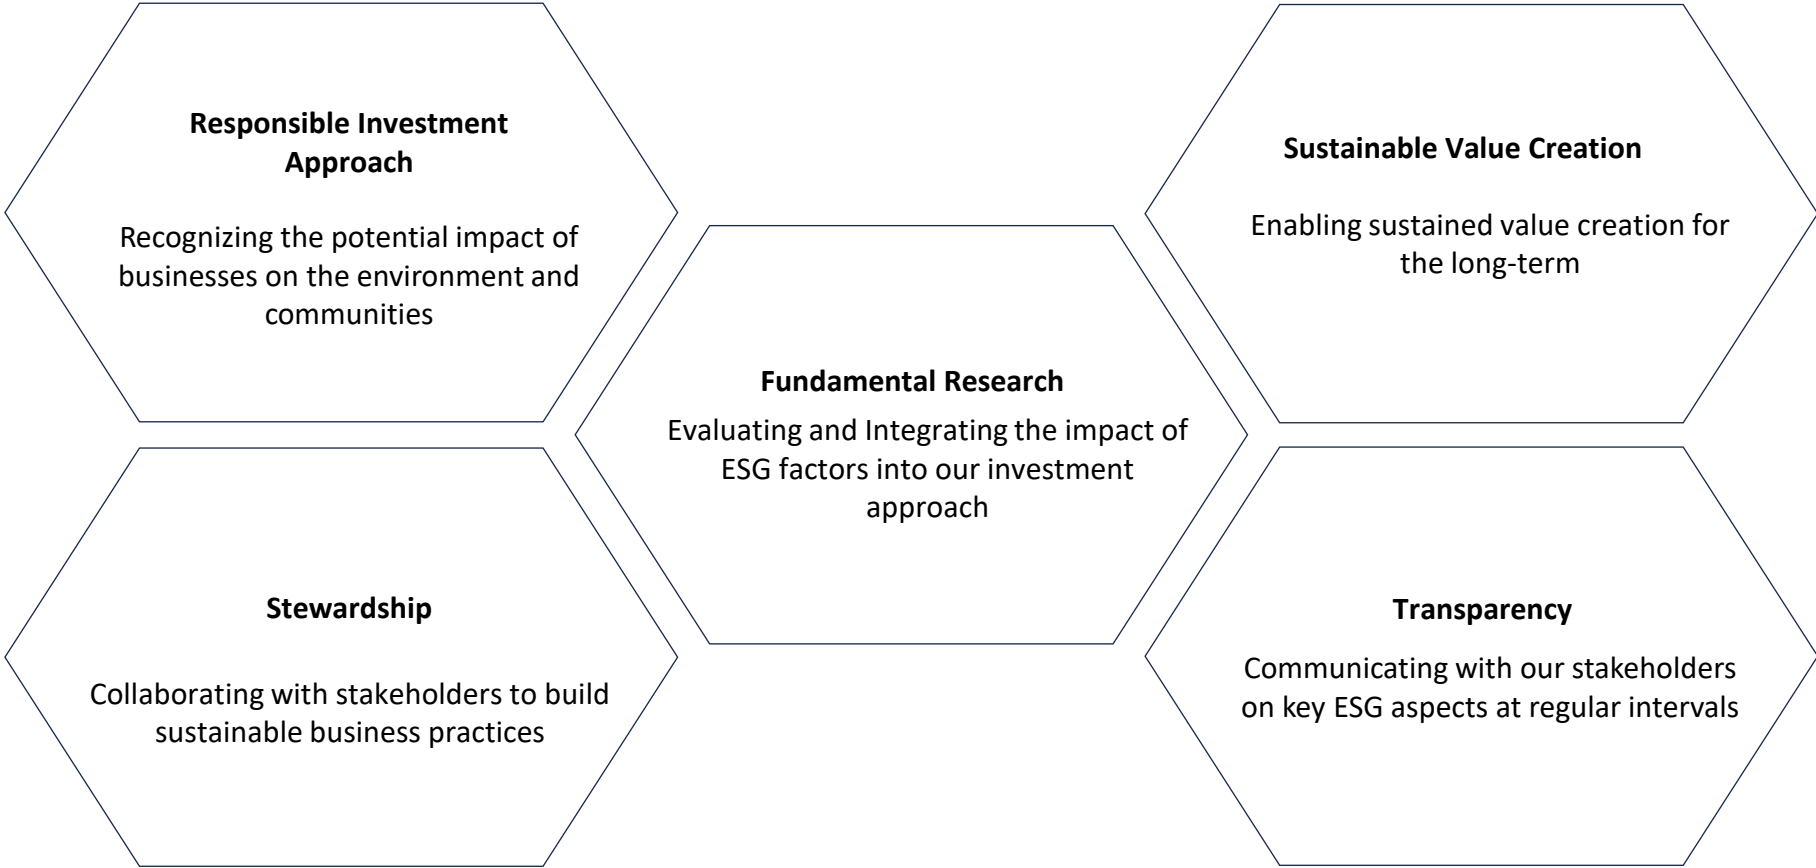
Responsible Investment Approach

Recognizing the potential impact of businesses on the environment and communities

Sustainable Value Creation

Enabling sustained value creation for the long-term

Fundamental Research

Evaluating and Integrating the impact of ESG factors into our investment approach

Stewardship

Collaborating with stakeholders to build sustainable business practices

Transparency

Communicating with our stakeholders on key ESG aspects at regular intervals